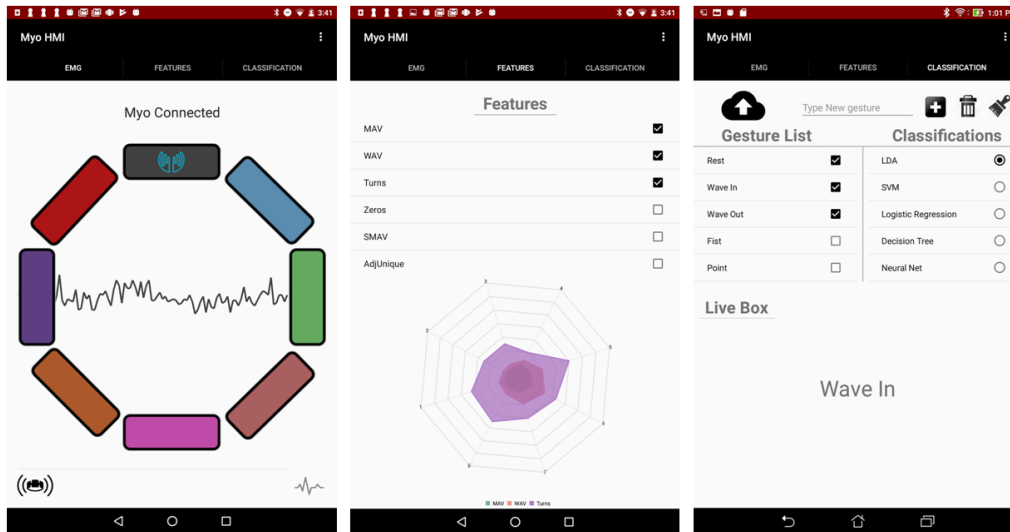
3:41

Myo HMI

EMG FEATURES CLASSIFICATION

Myo Connected

3:41

Myo HMI

EMG FEATURES CLASSIFICATION

Features

MAV
WAV
Turns
Zeros
SMAV
AdjUnique

3
4
2
5
1
6
8
7

MAV WAV Turns

1:01 P

Myo HMI

EMG FEATURES CLASSIFICATION

Type New gesture

Gesture List

Classifications

| Rest | LDA |
|---|---|
| Wave In | SVM |
| Wave Out | Logistic Regression |
| Fist | Decision Tree |
| Point | Neural Net |

Live Box

Wave In